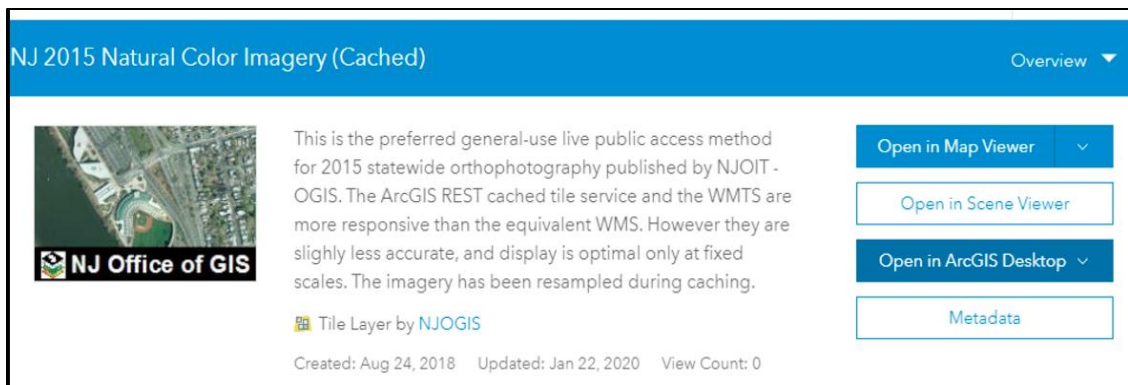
NJ 2015 Natural Color Imagery (Cached)

Overview

NJ Office of GIS

This is the preferred general-use live public access method for 2015 statewide orthophotography published by NJOIT - OGIS. The ArcGIS REST cached tile service and the WMTS are more responsive than the equivalent WMS. However they are slighly less accurate, and display is optimal only at fixed scales. The imagery has been resampled during caching.

Tile Layer by NJOGIS

Created: Aug 24, 2018 Updated: Jan 22, 2020 View Count: 0

Open in Map Viewer

Open in Scene Viewer

Open in ArcGIS Desktop

Metadata